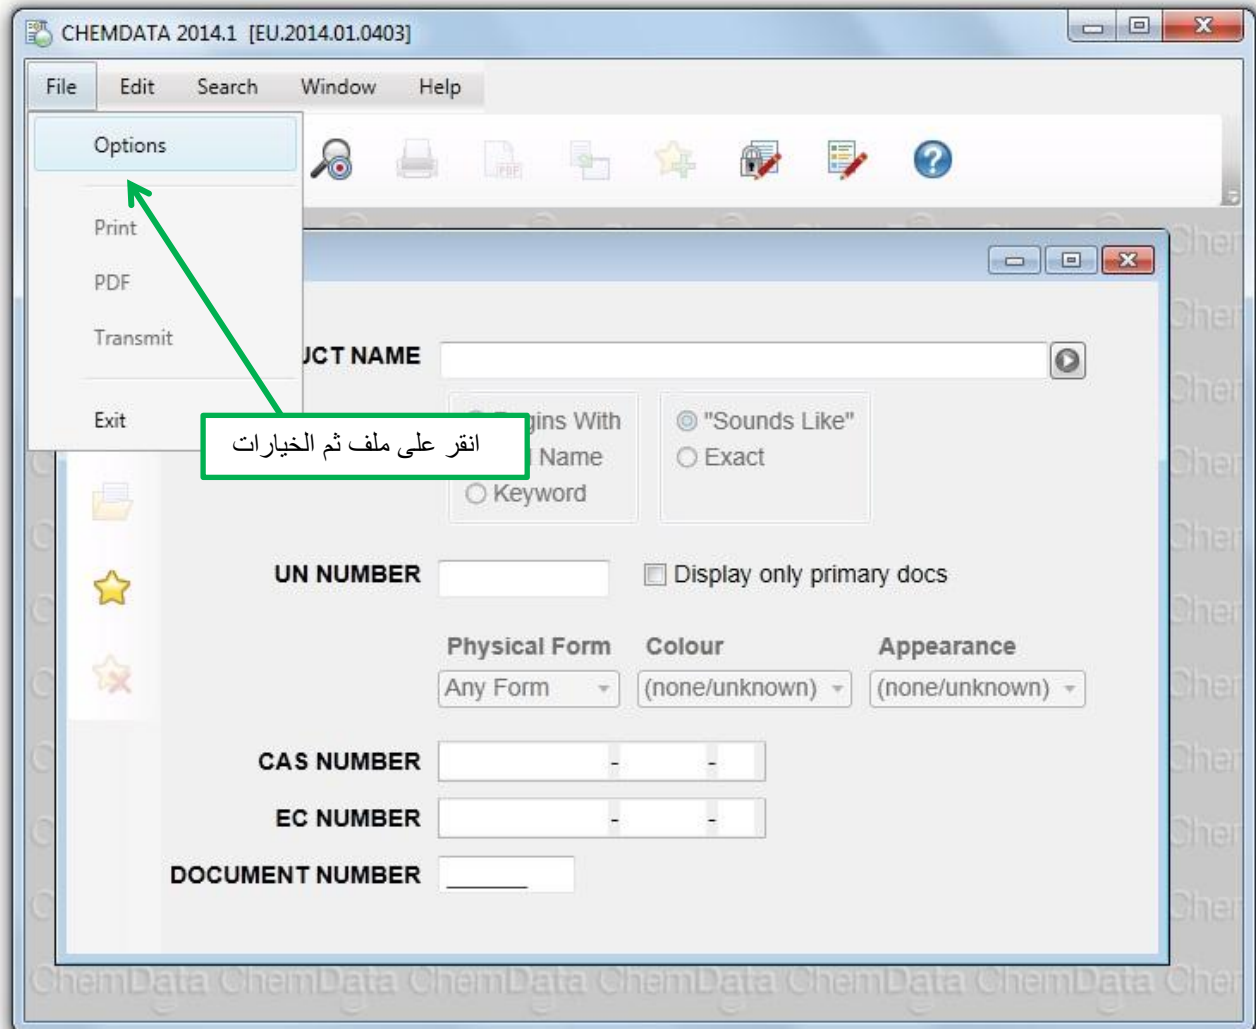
CHEMDATA 2014.1 [EU.2014.01.0403]

File Edit Search Window Help

Options

Print

PDF

Transmit

Exit

انقر على ملف ثم الخيارات

UCT NAME

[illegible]gins With

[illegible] Name

Keyword

"Sounds Like"

Exact

UN NUMBER

Display only primary docs

Physical Form

Colour

Appearance

Any Form

(none/unknown)

(none/unknown)

CAS NUMBER - -

EC NUMBER - -

DOCUMENT NUMBER ______

ChemData ChemData ChemData ChemData ChemData ChemData Chem